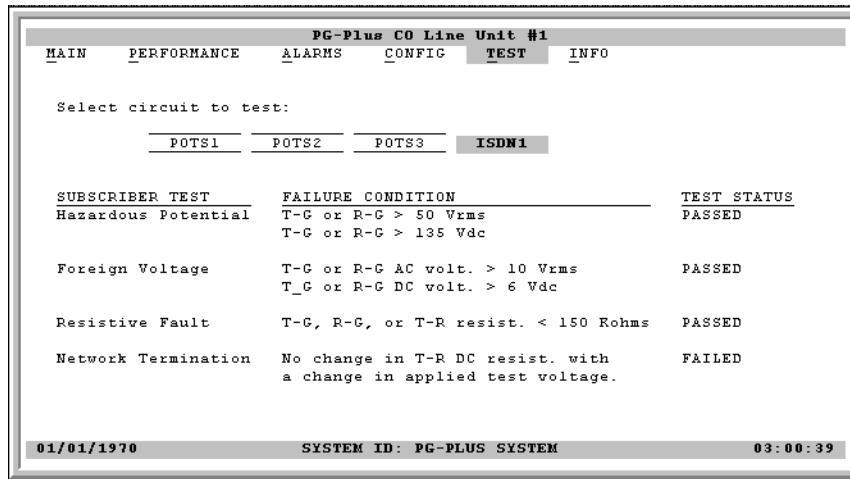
PG-Plus CO Line Unit #1

MAIN PERFORMANCE ALARMS CONFIG TEST INFO

Select circuit to test:

POTS1 POTS2 POTS3 ISDN1

| SUBSCRIBER TEST | FAILURE CONDITION | TEST STATUS |
|---|---|---|
| Hazardous Potential | T-G or R-G > 50 Vrms<br>T-G or R-G > 135 Vdc | PASSED |
| Foreign Voltage | T-G or R-G AC volt. > 10 Vrms<br>T_G or R-G DC volt. > 6 Vdc | PASSED |
| Resistive Fault | T-G, R-G, or T-R resist. < 150 Rohms | PASSED |
| Network Termination | No change in T-R DC resist. with a change in applied test voltage. | FAILED |

01/01/1970 SYSTEM ID: PG-PLUS SYSTEM 03:00:39